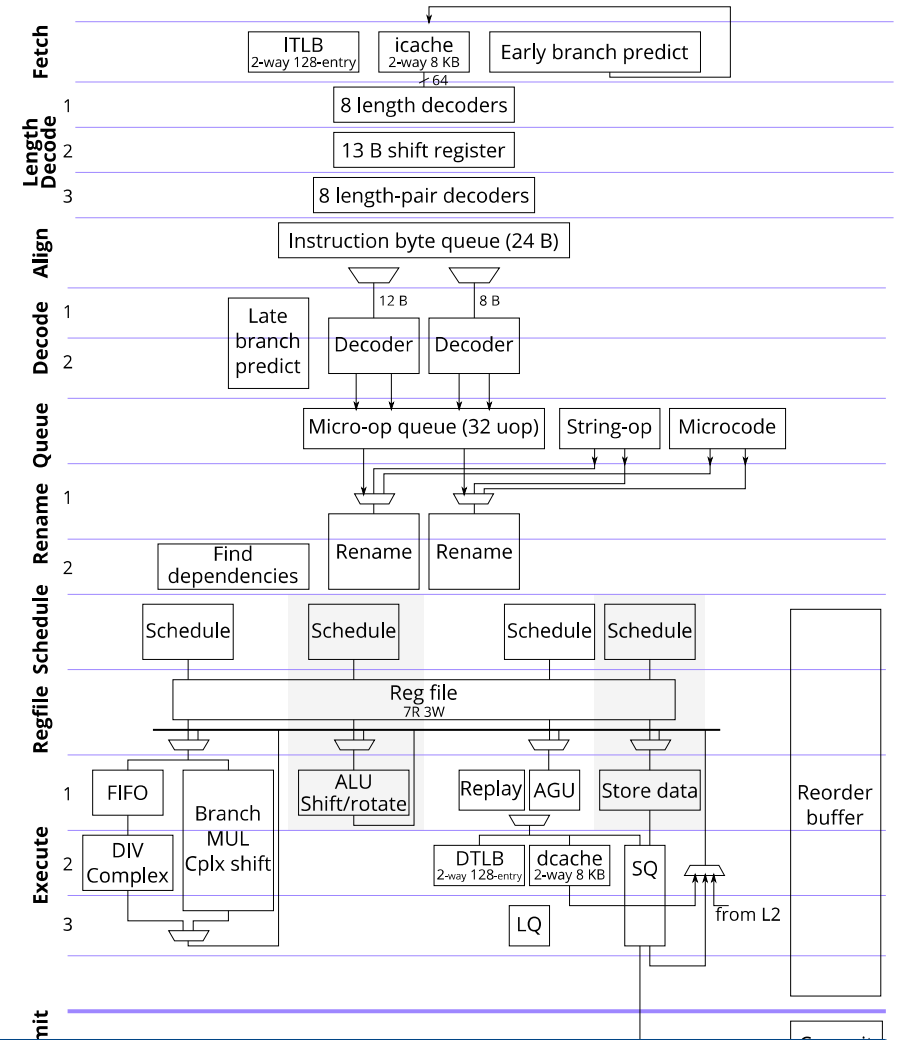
Fetch
ITLB
2-way 128-entry
icache
2-way 8 KB
Early branch predict
64
Length Decode
1
8 length decoders
2
13 B shift register
3
8 length-pair decoders
Align
Instruction byte queue (24 B)
12 B
8 B
Decode
1
Late branch predict
Decoder
Decoder
2
Queue
Micro-op queue (32 uop)
String-op
Microcode
Rename
1
Rename
Rename
2
Find dependencies
Schedule
Schedule
Schedule
Schedule
Schedule
Regfile
Reg file
7R 3W
Execute
1
FIFO
Branch MUL Cplx shift
ALU Shift/rotate
Replay
AGU
Store data
Reorder buffer
2
DIV Complex
DTLB
2-way 128-entry
dcache
2-way 8 KB
SQ
from L2
3
LQ
mit
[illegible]